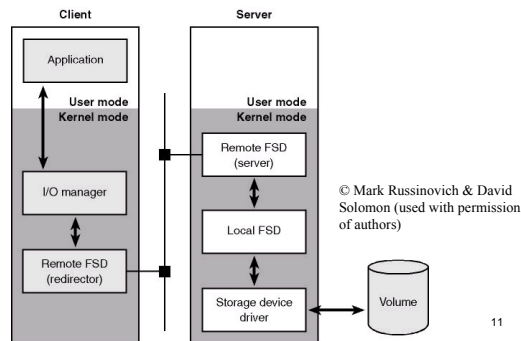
Client

Application

User mode
Kernel mode

I/O manager

Remote FSD
(redirector)

Server

User mode
Kernel mode

Remote FSD
(server)

Local FSD

Storage device
driver

Volume

© Mark Russinovich & David Solomon (used with permission of authors)

11